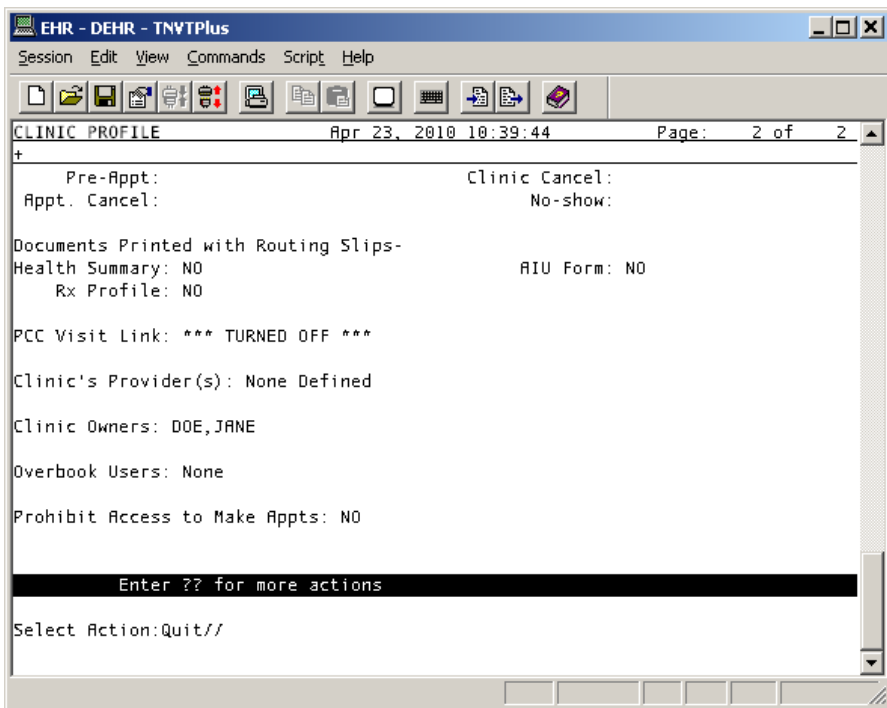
EHR - DEHR - TNVTPlus

Session Edit View Commands Script Help

CLINIC PROFILE Apr 23, 2010 10:39:44 Page: 2 of 2
+
Pre-Appt: Clinic Cancel:
Appt. Cancel: No-show:

Documents Printed with Routing Slips-
Health Summary: NO AIU Form: NO
Rx Profile: NO

PCC Visit Link: *** TURNED OFF ***

Clinic's Provider(s): None Defined

Clinic Owners: DOE,JANE

Overbook Users: None

Prohibit Access to Make Appts: NO

Enter ?? for more actions

Select Action:Quit//